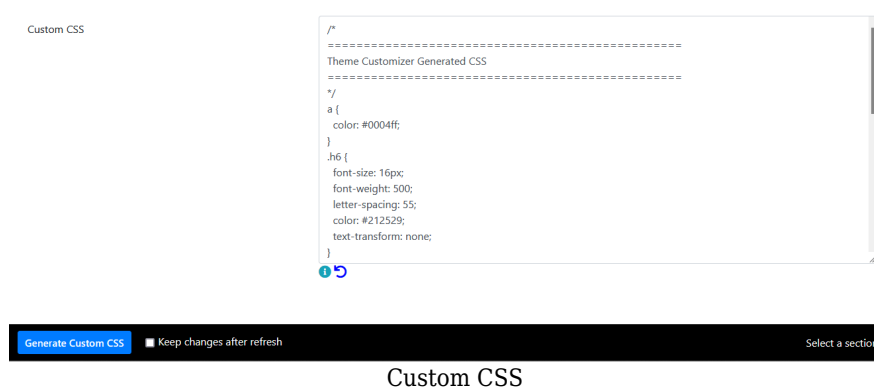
Custom CSS

/*
================================================
Theme Customizer Generated CSS
================================================
*/
a {
color: #0004ff;
}
.h6 {
font-size: 16px;
font-weight: 500;
letter-spacing: 55;
color: #212529;
text-transform: none;
}

Generate Custom CSS

Keep changes after refresh

Select a sectio

Custom CSS